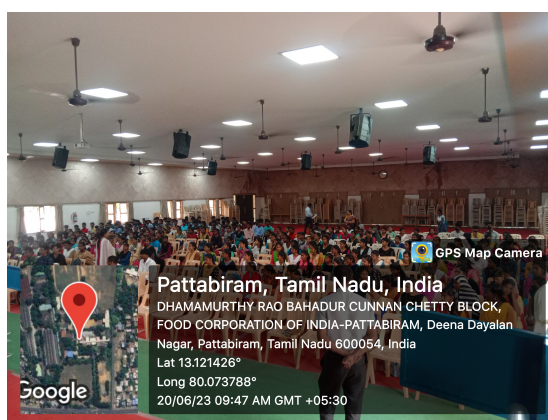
GPS Map Camera

Pattabiram, Tamil Nadu, India

DHAMAMURTHY RAO BAHADUR CUNNAN CHETTY BLOCK, FOOD CORPORATION OF INDIA-PATTABIRAM, Deena Dayalan Nagar, Pattabiram, Tamil Nadu 600054, India

Lat 13.121426°

Long 80.073788°

20/06/23 09:47 AM GMT +05:30

Google